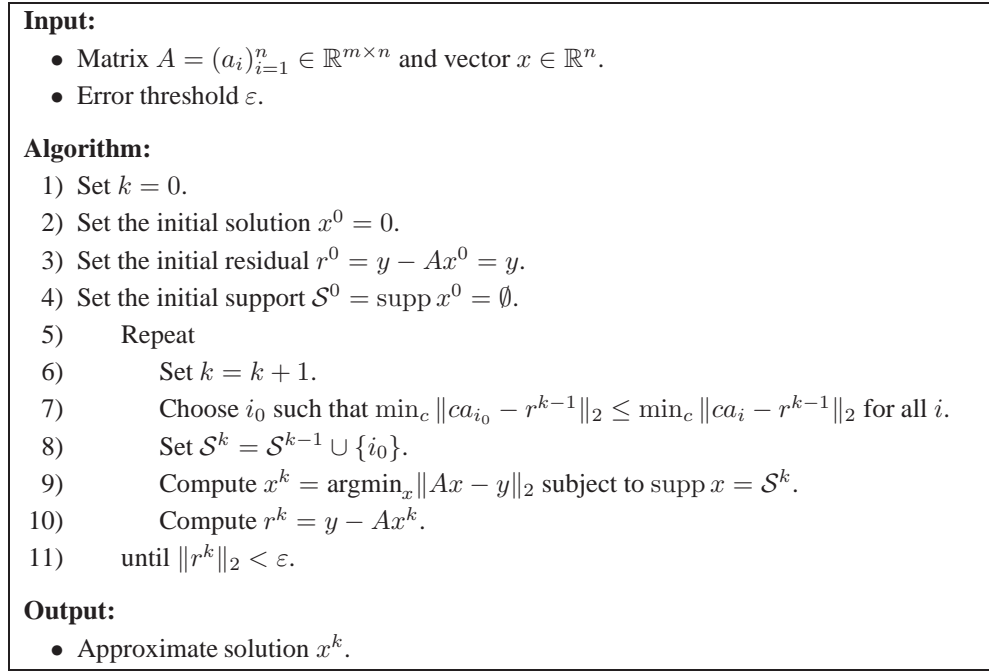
**Input:**

- Matrix $A = (a_i)_{i=1}^n \in \mathbb{R}^{m \times n}$ and vector $x \in \mathbb{R}^n$.
- Error threshold $\varepsilon$.

**Algorithm:**

1) Set $k = 0$.
2) Set the initial solution $x^0 = 0$.
3) Set the initial residual $r^0 = y - Ax^0 = y$.
4) Set the initial support $\mathcal{S}^0 = \operatorname{supp} x^0 = \emptyset$.
5) Repeat
6) Set $k = k + 1$.
7) Choose $i_0$ such that $\min_c \|ca_{i_0} - r^{k-1}\|_2 \leq \min_c \|ca_i - r^{k-1}\|_2$ for all $i$.
8) Set $\mathcal{S}^k = \mathcal{S}^{k-1} \cup \{i_0\}$.
9) Compute $x^k = \operatorname{argmin}_x \|Ax - y\|_2$ subject to $\operatorname{supp} x = \mathcal{S}^k$.
10) Compute $r^k = y - Ax^k$.
11) until $\|r^k\|_2 < \varepsilon$.

**Output:**

- Approximate solution $x^k$.